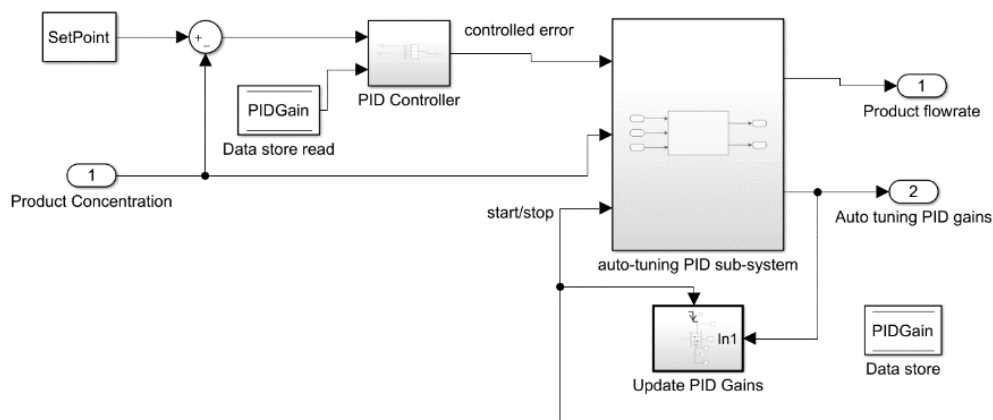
SetPoint

+
-

PID Controller

controlled error

PIDGain

Data store read

1

Product Concentration

1

Product flowrate

2

Auto tuning PID gains

start/stop

auto-tuning PID sub-system

In1

Update PID Gains

PIDGain

Data store